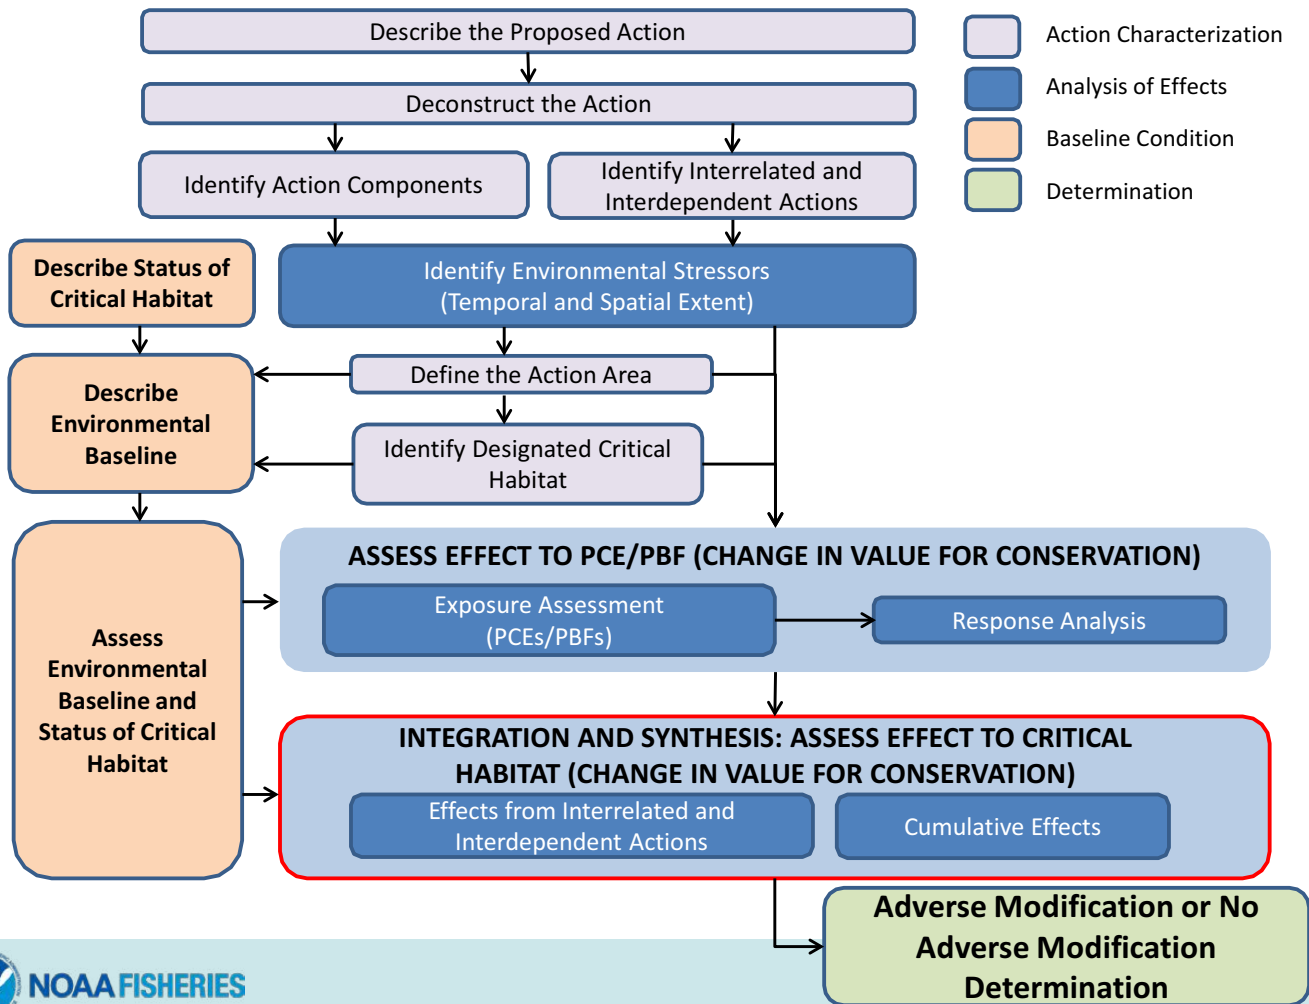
Describe the Proposed Action

Deconstruct the Action

Identify Action Components

Identify Interrelated and Interdependent Actions

Action Characterization

Analysis of Effects

Baseline Condition

Determination

Describe Status of Critical Habitat

Identify Environmental Stressors (Temporal and Spatial Extent)

Describe Environmental Baseline

Define the Action Area

Identify Designated Critical Habitat

Assess Environmental Baseline and Status of Critical Habitat

ASSESS EFFECT TO PCE/PBF (CHANGE IN VALUE FOR CONSERVATION)

Exposure Assessment (PCEs/PBFs)

Response Analysis

INTEGRATION AND SYNTHESIS: ASSESS EFFECT TO CRITICAL HABITAT (CHANGE IN VALUE FOR CONSERVATION)

Effects from Interrelated and Interdependent Actions

Cumulative Effects

Adverse Modification or No Adverse Modification Determination

NOAA FISHERIES